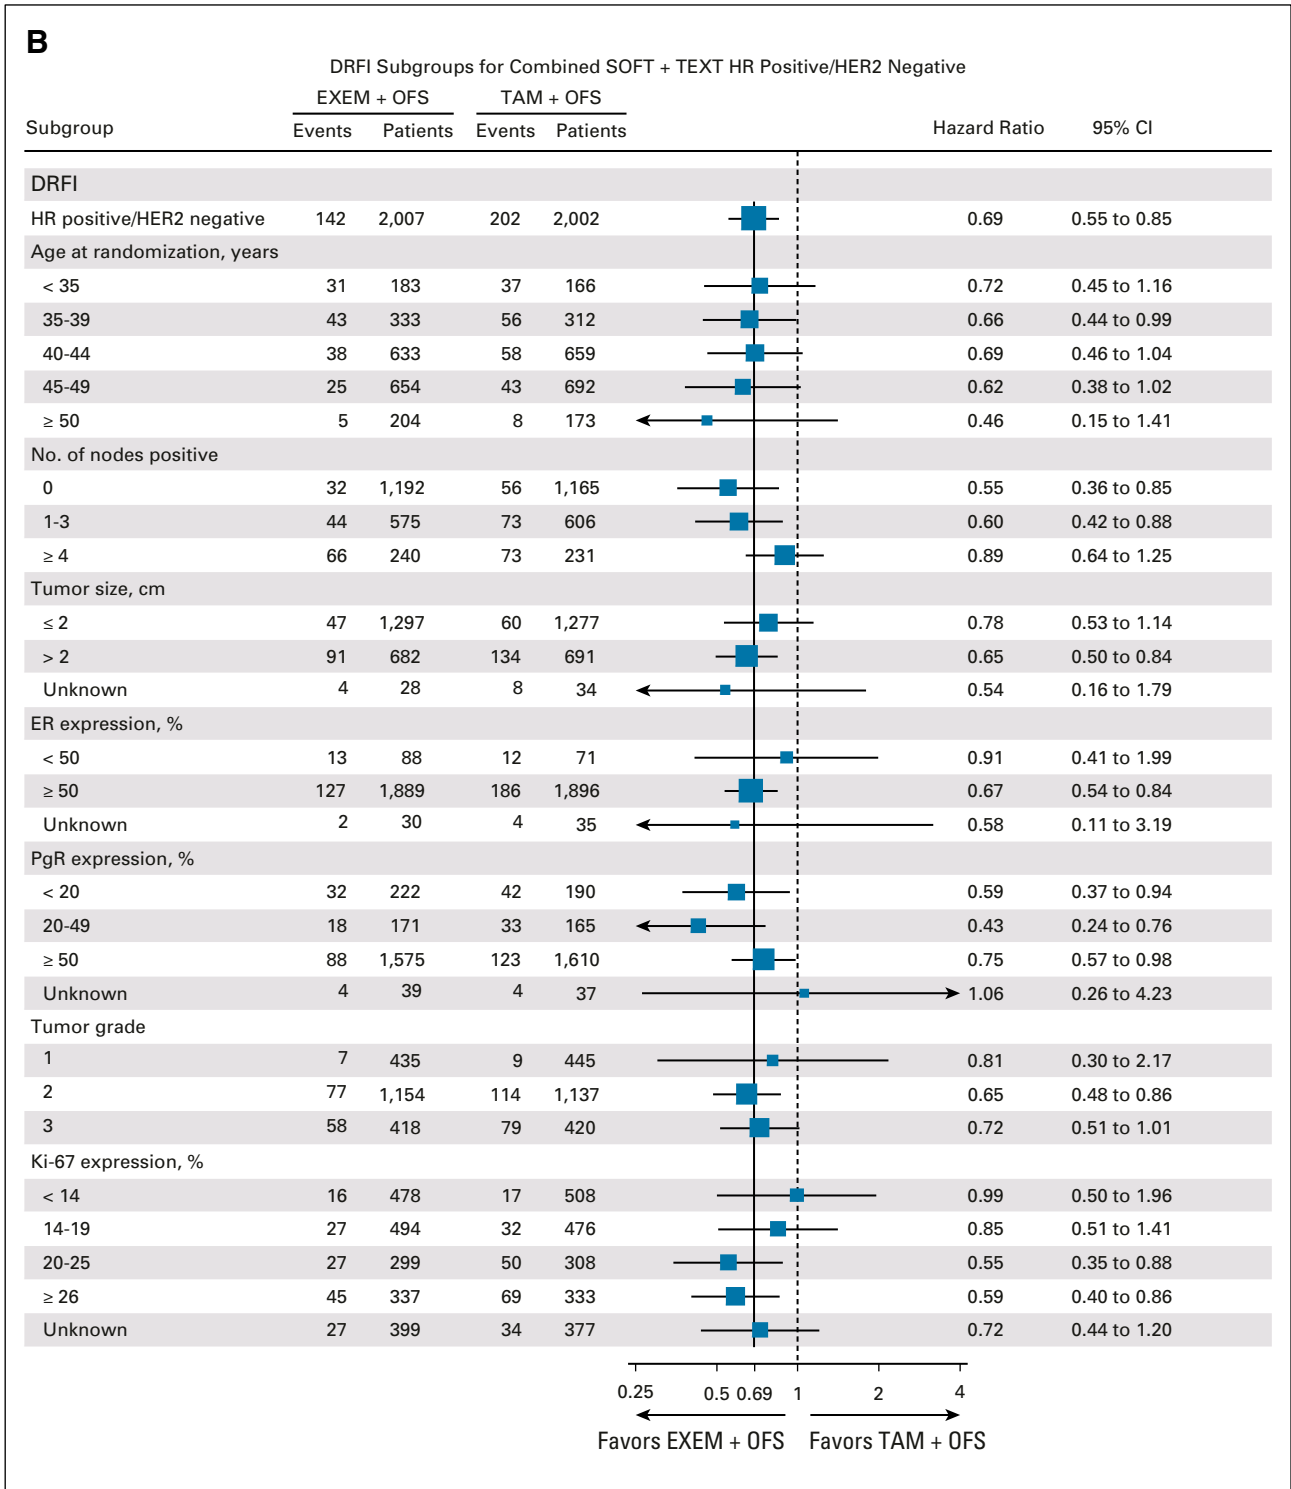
B

DRFI Subgroups for Combined SOFT + TEXT HR Positive/HER2 Negative

| Subgroup | EXEM + OFS Events | EXEM + OFS Patients | TAM + OFS Events | TAM + OFS Patients | Hazard Ratio | 95% CI |
|---|---|---|---|---|---|---|
| DRFI | | | | | | |
| HR positive/HER2 negative | 142 | 2,007 | 202 | 2,002 | 0.69 | 0.55 to 0.85 |
| Age at randomization, years | | | | | | |
| < 35 | 31 | 183 | 37 | 166 | 0.72 | 0.45 to 1.16 |
| 35-39 | 43 | 333 | 56 | 312 | 0.66 | 0.44 to 0.99 |
| 40-44 | 38 | 633 | 58 | 659 | 0.69 | 0.46 to 1.04 |
| 45-49 | 25 | 654 | 43 | 692 | 0.62 | 0.38 to 1.02 |
| ≥ 50 | 5 | 204 | 8 | 173 | 0.46 | 0.15 to 1.41 |
| No. of nodes positive | | | | | | |
| 0 | 32 | 1,192 | 56 | 1,165 | 0.55 | 0.36 to 0.85 |
| 1-3 | 44 | 575 | 73 | 606 | 0.60 | 0.42 to 0.88 |
| ≥ 4 | 66 | 240 | 73 | 231 | 0.89 | 0.64 to 1.25 |
| Tumor size, cm | | | | | | |
| ≤ 2 | 47 | 1,297 | 60 | 1,277 | 0.78 | 0.53 to 1.14 |
| > 2 | 91 | 682 | 134 | 691 | 0.65 | 0.50 to 0.84 |
| Unknown | 4 | 28 | 8 | 34 | 0.54 | 0.16 to 1.79 |
| ER expression, % | | | | | | |
| < 50 | 13 | 88 | 12 | 71 | 0.91 | 0.41 to 1.99 |
| ≥ 50 | 127 | 1,889 | 186 | 1,896 | 0.67 | 0.54 to 0.84 |
| Unknown | 2 | 30 | 4 | 35 | 0.58 | 0.11 to 3.19 |
| PgR expression, % | | | | | | |
| < 20 | 32 | 222 | 42 | 190 | 0.59 | 0.37 to 0.94 |
| 20-49 | 18 | 171 | 33 | 165 | 0.43 | 0.24 to 0.76 |
| ≥ 50 | 88 | 1,575 | 123 | 1,610 | 0.75 | 0.57 to 0.98 |
| Unknown | 4 | 39 | 4 | 37 | 1.06 | 0.26 to 4.23 |
| Tumor grade | | | | | | |
| 1 | 7 | 435 | 9 | 445 | 0.81 | 0.30 to 2.17 |
| 2 | 77 | 1,154 | 114 | 1,137 | 0.65 | 0.48 to 0.86 |
| 3 | 58 | 418 | 79 | 420 | 0.72 | 0.51 to 1.01 |
| Ki-67 expression, % | | | | | | |
| < 14 | 16 | 478 | 17 | 508 | 0.99 | 0.50 to 1.96 |
| 14-19 | 27 | 494 | 32 | 476 | 0.85 | 0.51 to 1.41 |
| 20-25 | 27 | 299 | 50 | 308 | 0.55 | 0.35 to 0.88 |
| ≥ 26 | 45 | 337 | 69 | 333 | 0.59 | 0.40 to 0.86 |
| Unknown | 27 | 399 | 34 | 377 | 0.72 | 0.44 to 1.20 |

0.25 0.5 0.69 1 2 4

Favors EXEM + OFS Favors TAM + OFS